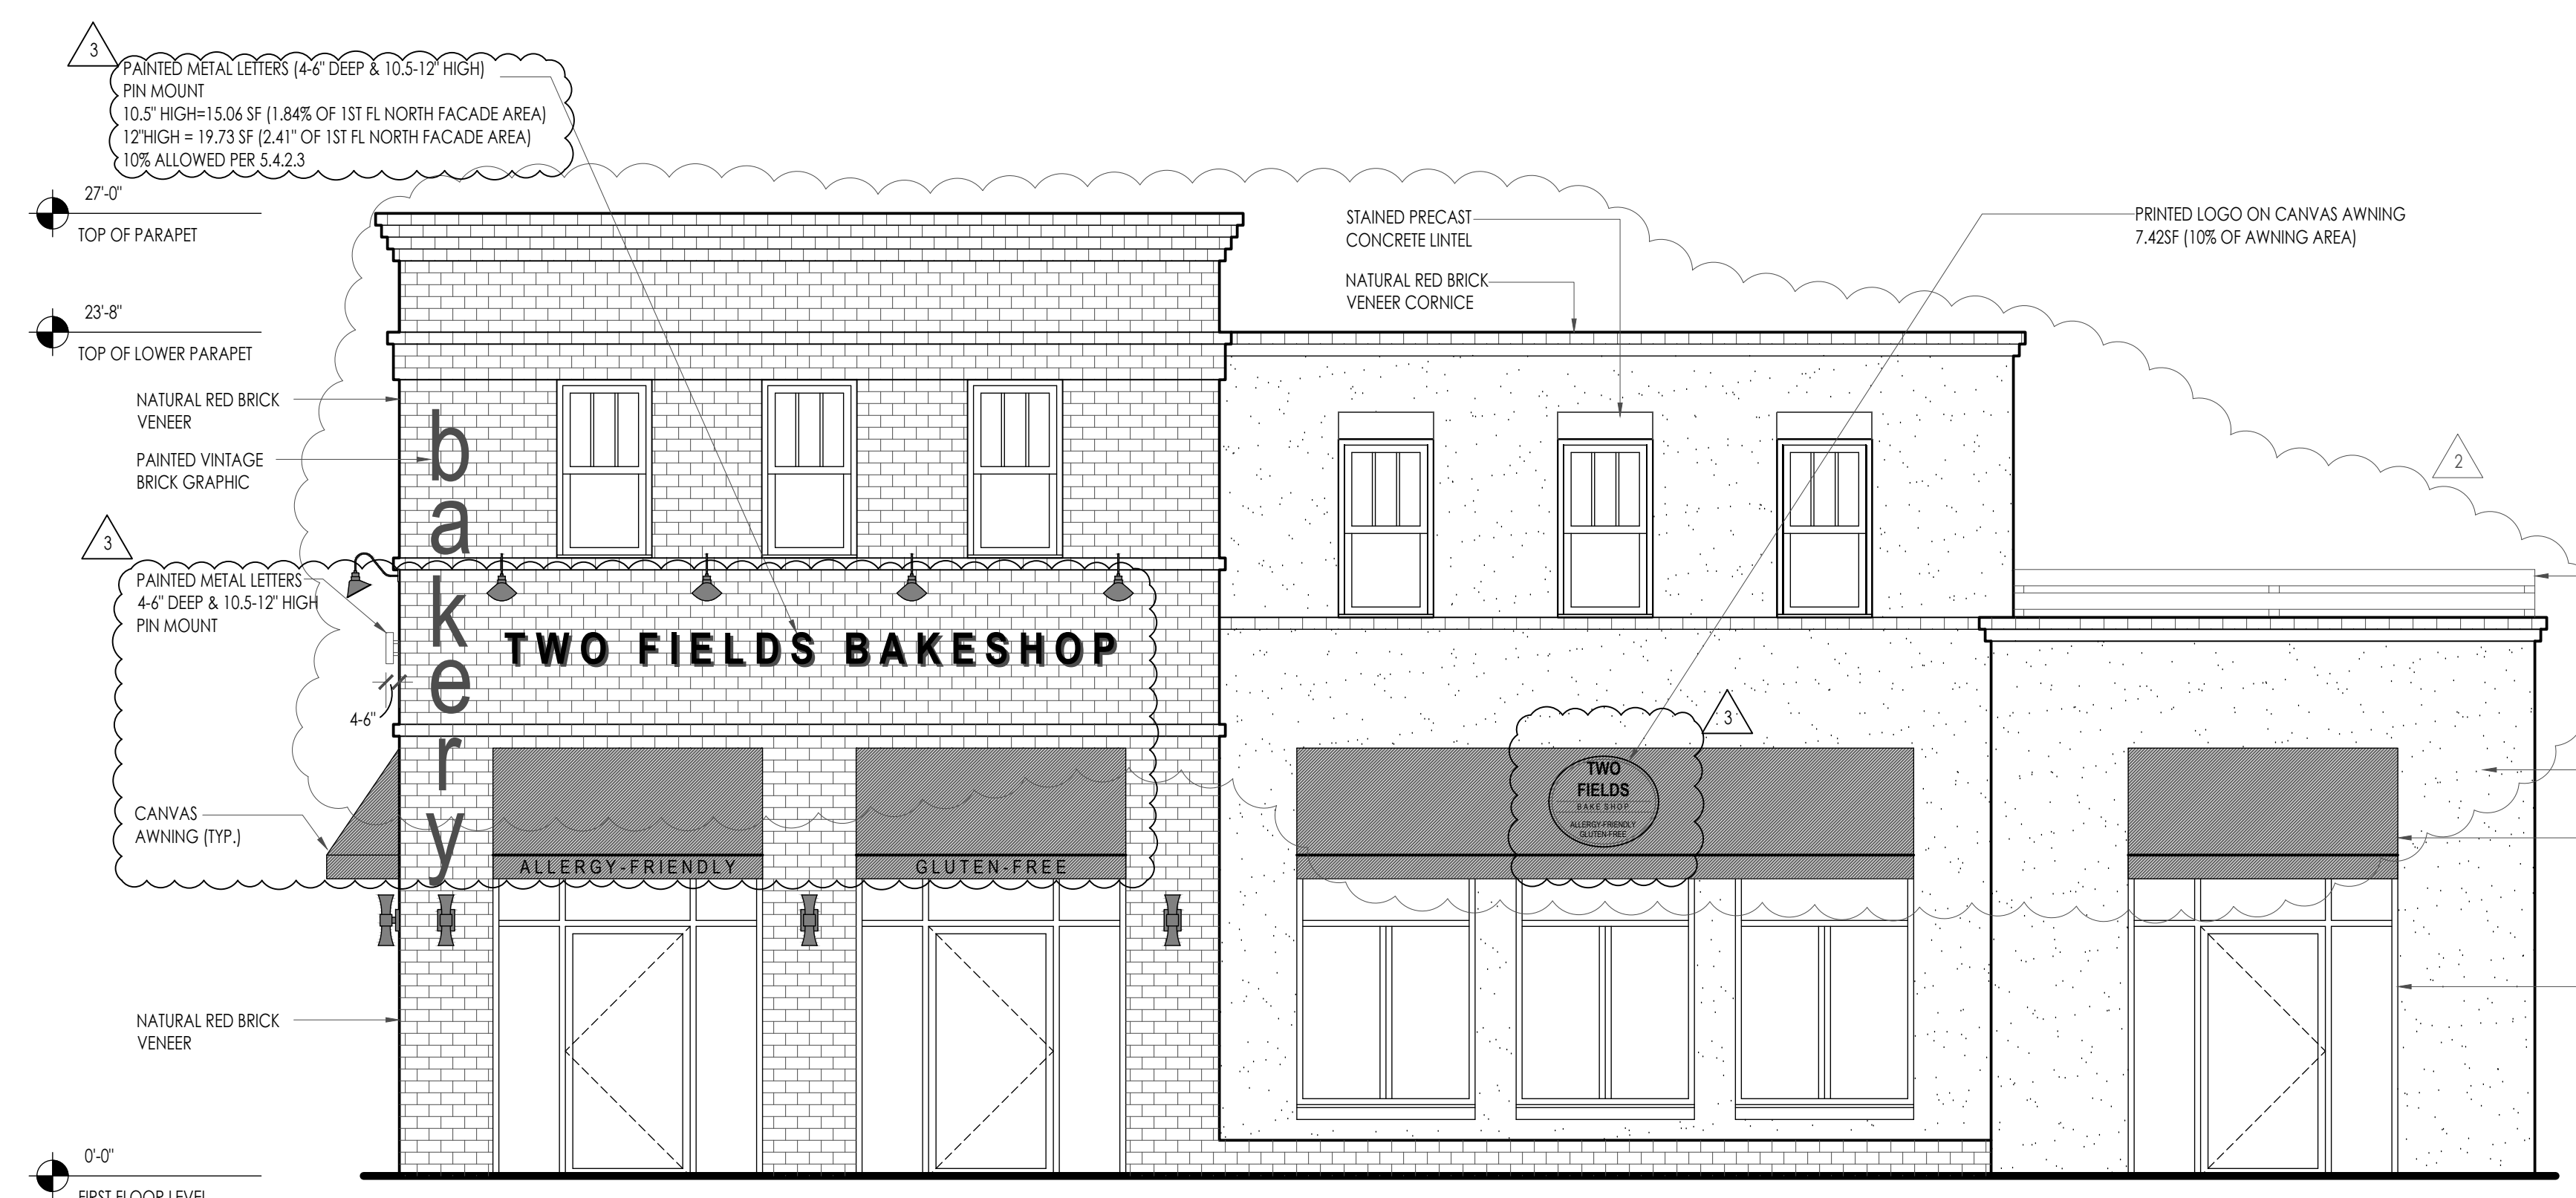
3

PAINTED METAL LETTERS (4-6" DEEP & 10.5-12" HIGH)
PIN MOUNT
10.5" HIGH=15.06 SF (1.84% OF 1ST FL NORTH FACADE AREA)
12"HIGH = 19.73 SF (2.41" OF 1ST FL NORTH FACADE AREA)
10% ALLOWED PER 5.4.2.3

27'-0"
TOP OF PARAPET

23'-8"
TOP OF LOWER PARAPET

NATURAL RED BRICK VENEER

PAINTED VINTAGE BRICK GRAPHIC

3

PAINTED METAL LETTERS
4-6" DEEP & 10.5-12" HIGH
PIN MOUNT

4-6"

CANVAS AWNING (TYP.)

NATURAL RED BRICK VENEER

0'-0"
FIRST FLOOR LEVEL

bakery

TWO FIELDS BAKESHOP

ALLERGY-FRIENDLY

GLUTEN-FREE

STAINED PRECAST CONCRETE LINTEL

NATURAL RED BRICK VENEER CORNICE

PRINTED LOGO ON CANVAS AWNING
7.42SF (10% OF AWNING AREA)

2

3

TWO FIELDS
BAKE SHOP
ALLERGY-FRIENDLY
GLUTEN-FREE